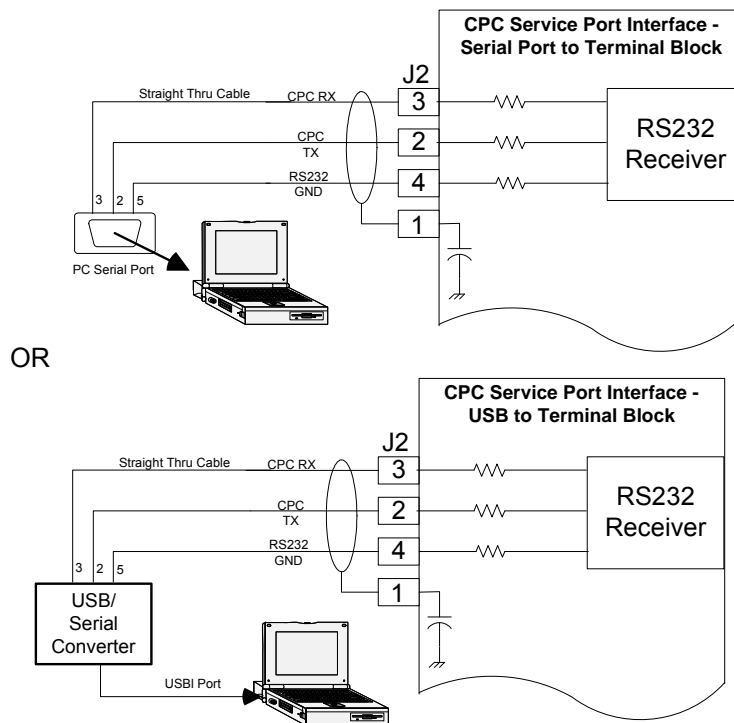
CPC Service Port Interface - Serial Port to Terminal Block

J2

Straight Thru Cable

CPC RX

3

CPC TX

2

RS232 GND

4

1

RS232 Receiver

3 2 5

PC Serial Port

OR

CPC Service Port Interface - USB to Terminal Block

J2

Straight Thru Cable

CPC RX

3

CPC TX

2

RS232 GND

4

1

RS232 Receiver

3 2 5

USB/ Serial Converter

USBI Port